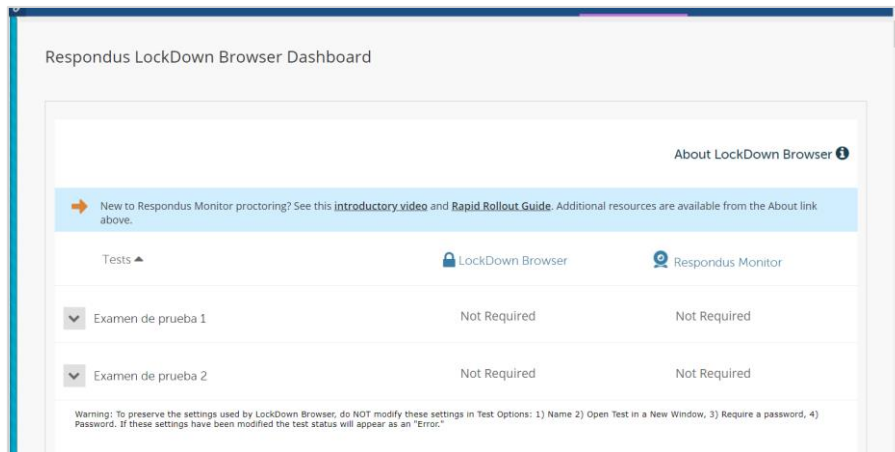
Respondus LockDown Browser Dashboard

About LockDown Browser

New to Respondus Monitor proctoring? See this introductory video and Rapid Rollout Guide. Additional resources are available from the About link above.

| Tests ▲ | LockDown Browser | Respondus Monitor |
|---|---|---|
| Examen de prueba 1 | Not Required | Not Required |
| Examen de prueba 2 | Not Required | Not Required |

Warning: To preserve the settings used by LockDown Browser, do NOT modify these settings in Test Options: 1) Name 2) Open Test in a New Window, 3) Require a password, 4) Password. If these settings have been modified the test status will appear as an "Error."